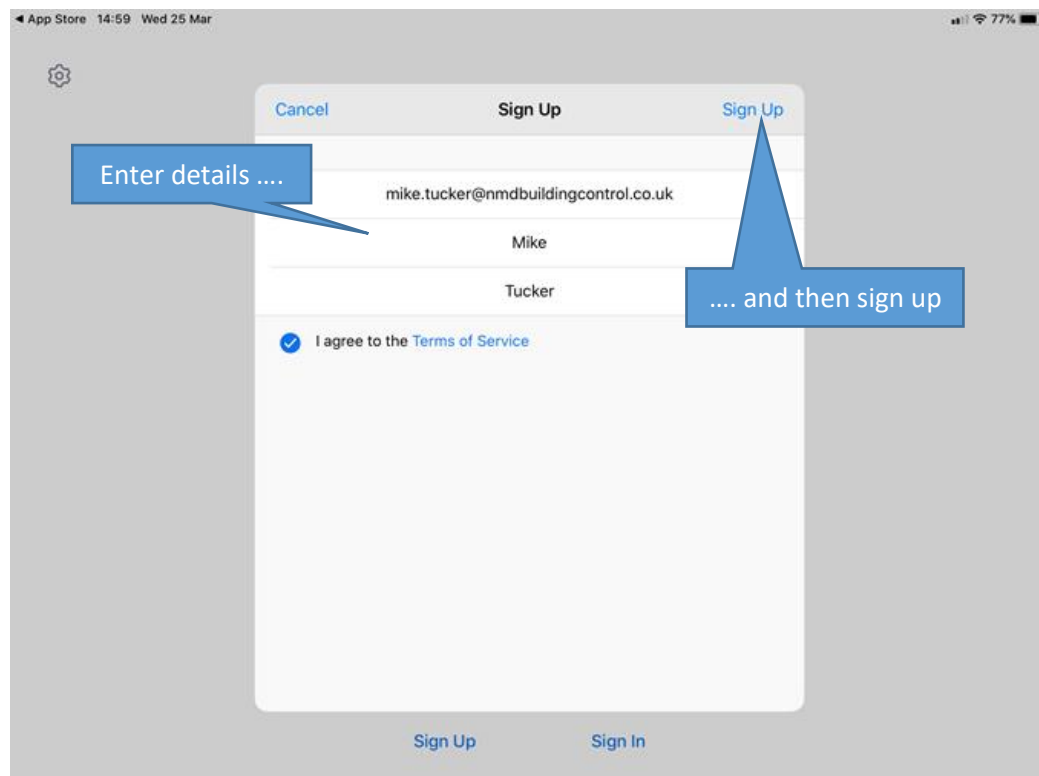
◀ App Store 14:59 Wed 25 Mar

77%

Cancel

Sign Up

Sign Up

Enter details ….

mike.tucker@nmdbuildingcontrol.co.uk

Mike

Tucker

…. and then sign up

I agree to the Terms of Service

Sign Up

Sign In